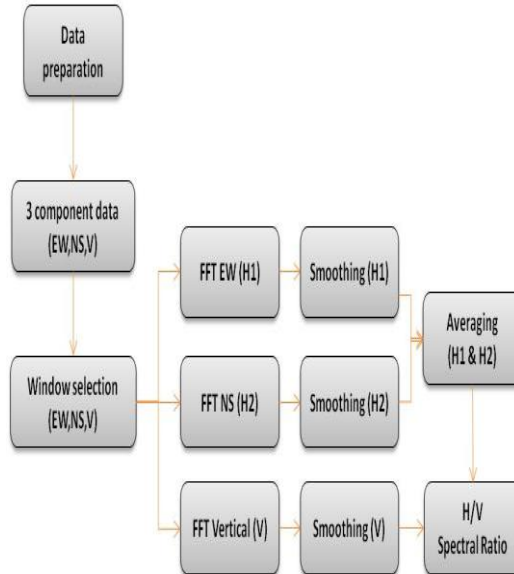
Data preparation

3 component data (EW,NS,V)

Window selection (EW,NS,V)

FFT EW (H1)

Smoothing (H1)

FFT NS (H2)

Smoothing (H2)

Averaging (H1 & H2)

FFT Vertical (V)

Smoothing (V)

H/V Spectral Ratio